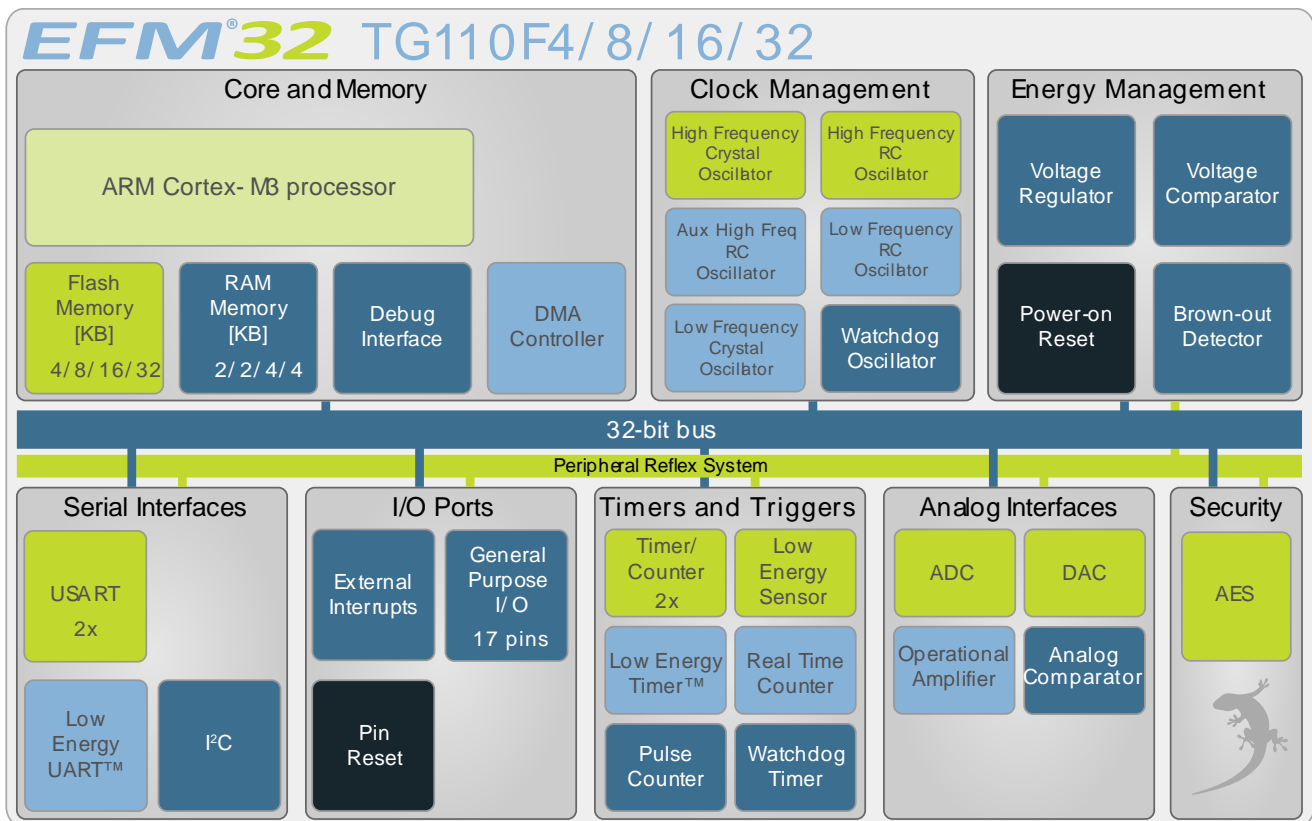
EFM®32 TG110F4/ 8/ 16/ 32

Core and Memory

ARM Cortex- M3 processor

Flash Memory [KB] 4/ 8/ 16/ 32

RAM Memory [KB] 2/ 2/ 4/ 4

Debug Interface

DMA Controller

Clock Management

High Frequency Crystal Oscillator

High Frequency RC Oscillator

Aux High Freq RC Oscillator

Low Frequency RC Oscillator

Low Frequency Crystal Oscillator

Watchdog Oscillator

Energy Management

Voltage Regulator

Voltage Comparator

Power-on Reset

Brown-out Detector

32-bit bus

Peripheral Reflex System

Serial Interfaces

USART 2x

Low Energy UART™

I²C

I/O Ports

External Interrupts

General Purpose I/ O 17 pins

Pin Reset

Timers and Triggers

Timer/ Counter 2x

Low Energy Sensor

Low Energy Timer™

Real Time Counter

Pulse Counter

Watchdog Timer

Analog Interfaces

ADC

DAC

Operational Amplifier

Analog Comparator

Security

AES